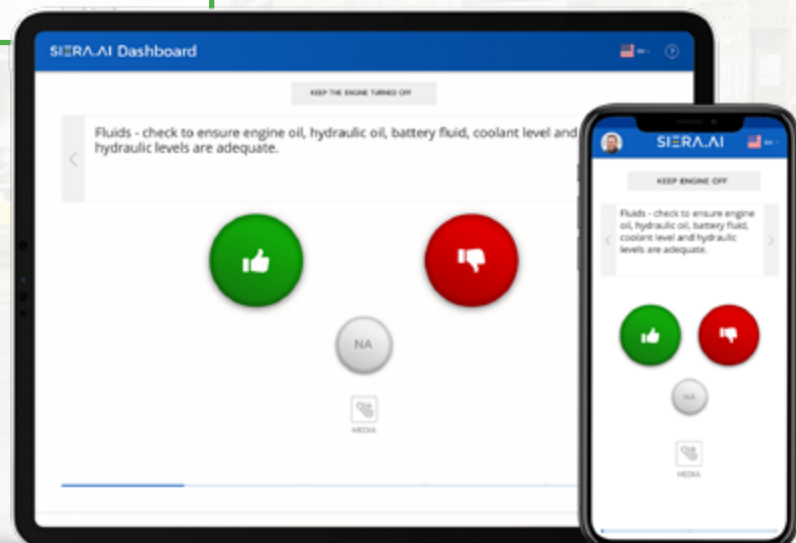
SIERA.AI Dashboard

KEEP THE ENGINE TURNED OFF

Fluids - check to ensure engine oil, hydraulic oil, battery fluid, coolant level and hydraulic levels are adequate.

NA

MEDIA

SIERA.AI

KEEP ENGINE OFF

Fluids - check to ensure engine oil, hydraulic oil, battery fluid, coolant level and hydraulic levels are adequate.

NA

MEDIA